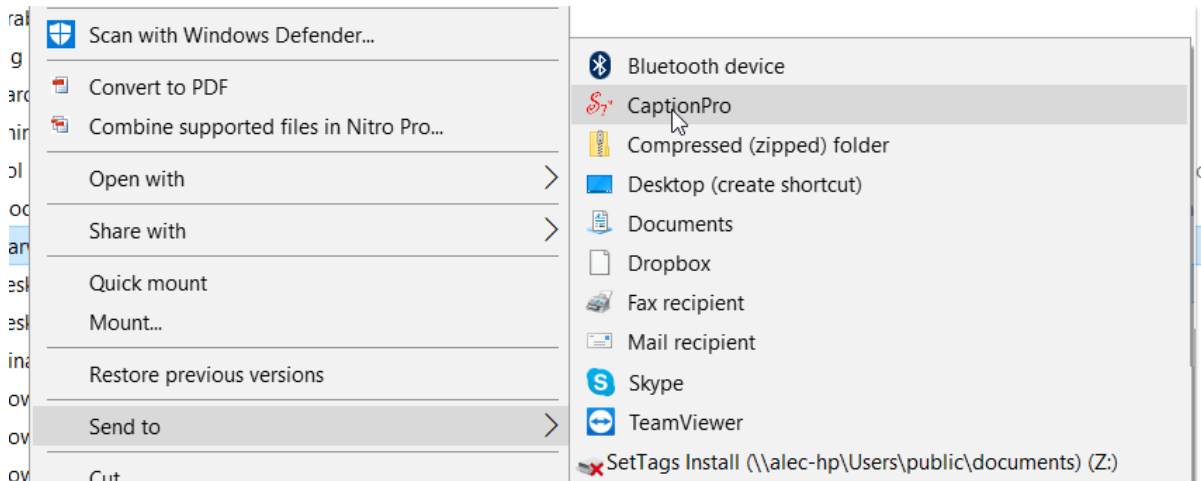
Scan with Windows Defender...

Convert to PDF

Combine supported files in Nitro Pro...

Open with

Share with

Quick mount

Mount...

Restore previous versions

Send to

Cut

Bluetooth device

CaptionPro

Compressed (zipped) folder

Desktop (create shortcut)

Documents

Dropbox

Fax recipient

Mail recipient

Skype

TeamViewer

SetTags Install (\\alec-hp\Users\public\documents) (Z:)